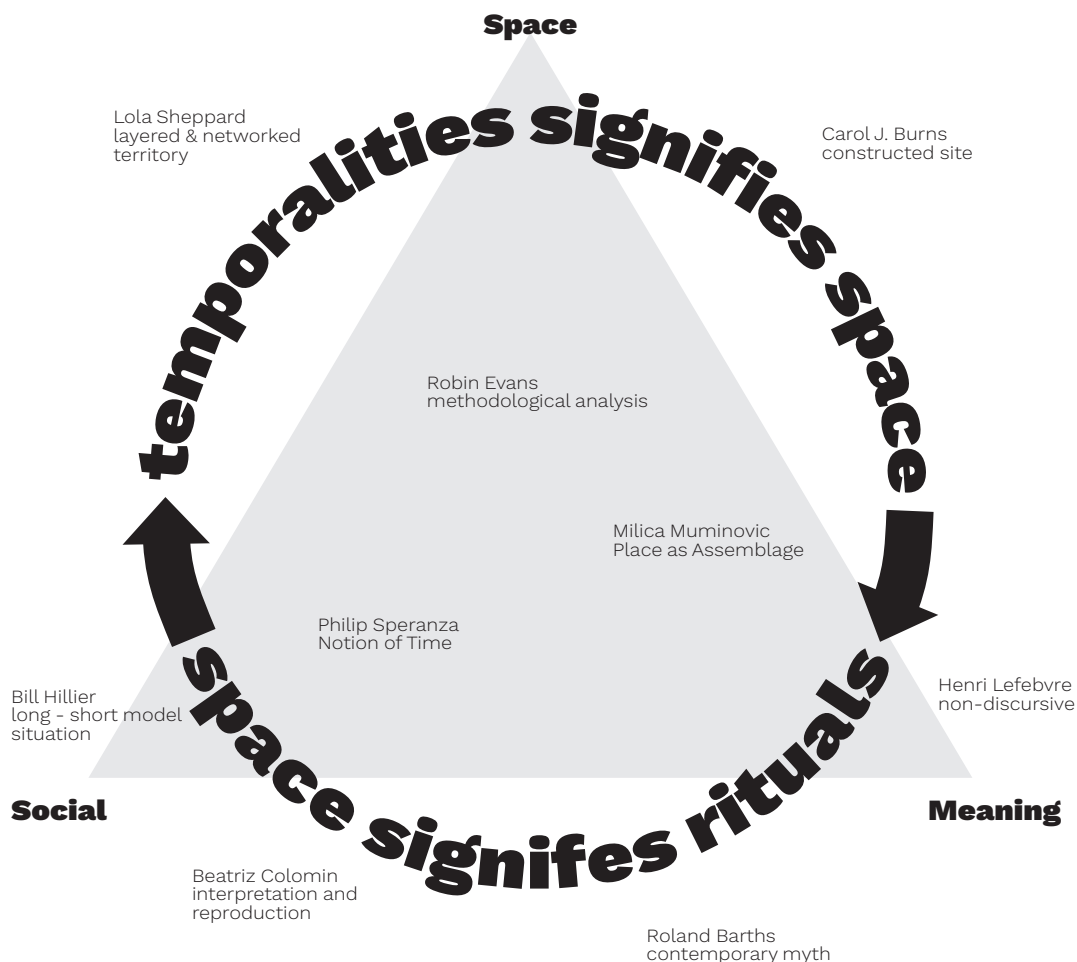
Space

Lola Sheppard
layered & networked territory

temporalities signifies space

Carol J. Burns
constructed site

Robin Evans
methodological analysis

Milica Muminovic
Place as Assemblage

Philip Speranza
Notion of Time

Bill Hillier
long - short model situation

space signifes rituals

Henri Lefebvre
non-discursive

Social

Meaning

Beatriz Colomin
interpretation and reproduction

Roland Barths
contemporary myth